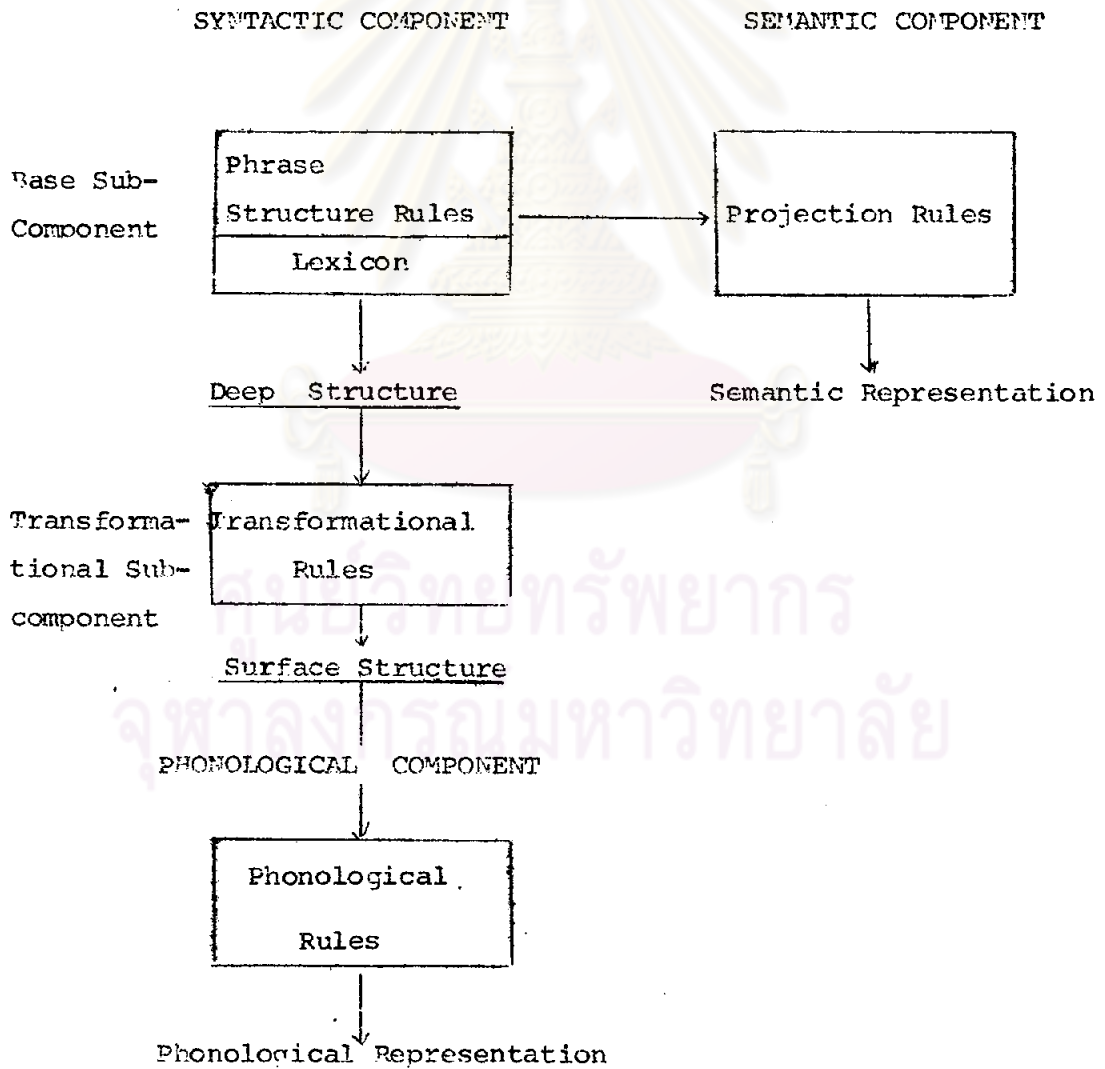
SYNTACTIC COMPONENT

SEMANTIC COMPONENT

Base Sub-Component

Phrase Structure Rules

Lexicon

Projection Rules

Deep Structure

Semantic Representation

Transformational Subcomponent

Transformational Rules

Surface Structure

ศูนย์วิทยทรัพยากร
จุฬาลงกรณ์มหาวิทยาลัย

PHONOLOGICAL COMPONENT

Phonological Rules

Phonological Representation